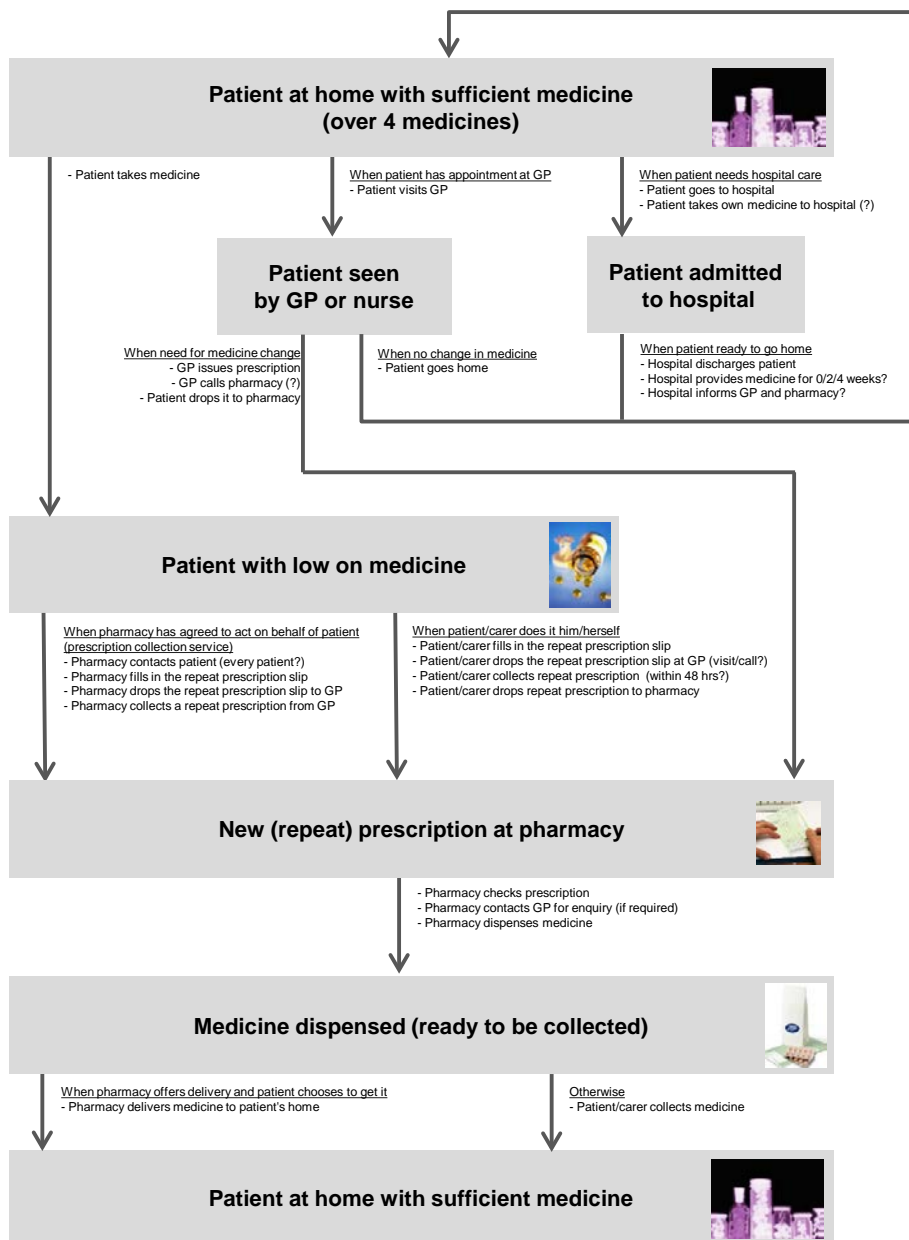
Patient at home with sufficient medicine (over 4 medicines)

- Patient takes medicine

When patient has appointment at GP
- Patient visits GP

When patient needs hospital care
- Patient goes to hospital
- Patient takes own medicine to hospital (?)

Patient seen by GP or nurse

Patient admitted to hospital

When need for medicine change
- GP issues prescription
- GP calls pharmacy (?)
- Patient drops it to pharmacy

When no change in medicine
- Patient goes home

When patient ready to go home
- Hospital discharges patient
- Hospital provides medicine for 0/2/4 weeks?
- Hospital informs GP and pharmacy?

Patient with low on medicine

When pharmacy has agreed to act on behalf of patient (prescription collection service)
- Pharmacy contacts patient (every patient?)
- Pharmacy fills in the repeat prescription slip
- Pharmacy drops the repeat prescription slip to GP
- Pharmacy collects a repeat prescription from GP

When patient/carer does it him/herself
- Patient/carer fills in the repeat prescription slip
- Patient/carer drops the repeat prescription slip at GP (visit/call?)
- Patient/carer collects repeat prescription (within 48 hrs?)
- Patient/carer drops repeat prescription to pharmacy

New (repeat) prescription at pharmacy

- Pharmacy checks prescription
- Pharmacy contacts GP for enquiry (if required)
- Pharmacy dispenses medicine

Medicine dispensed (ready to be collected)

When pharmacy offers delivery and patient chooses to get it
- Pharmacy delivers medicine to patient's home

Otherwise
- Patient/carer collects medicine

Patient at home with sufficient medicine